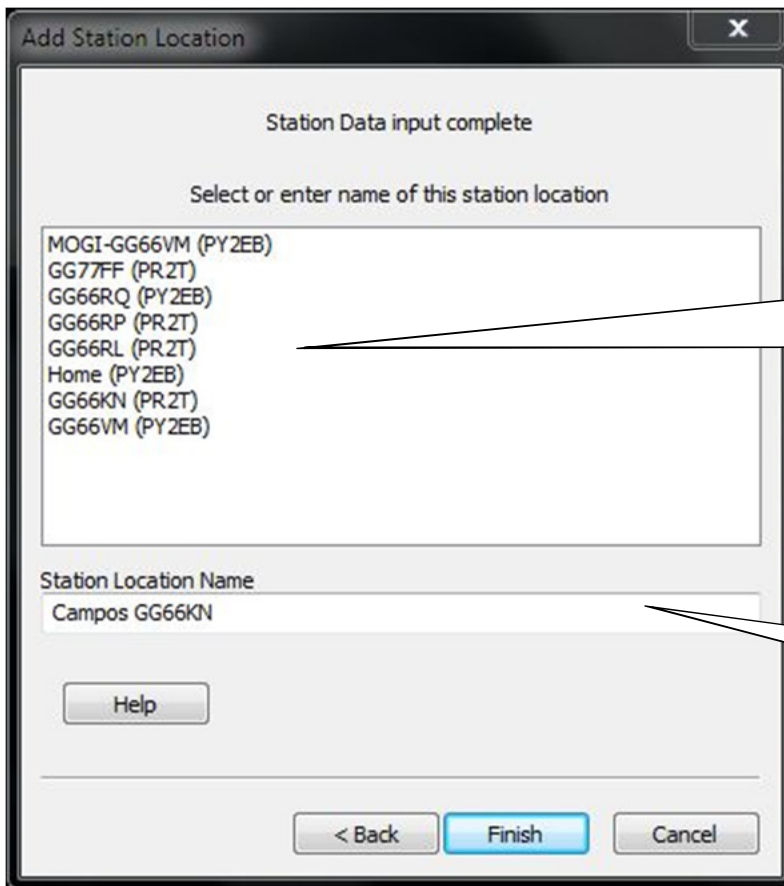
Add Station Location

x

Station Data input complete

Select or enter name of this station location

MOGI-GG66VM (PY2EB)
GG77FF (PR2T)
GG66RQ (PY2EB)
GG66RP (PR2T)
GG66RL (PR2T)
Home (PY2EB)
GG66KN (PR2T)
GG66VM (PY2EB)

Station Location Name

Campos GG66KN

Help

< Back

Finish

Cancel